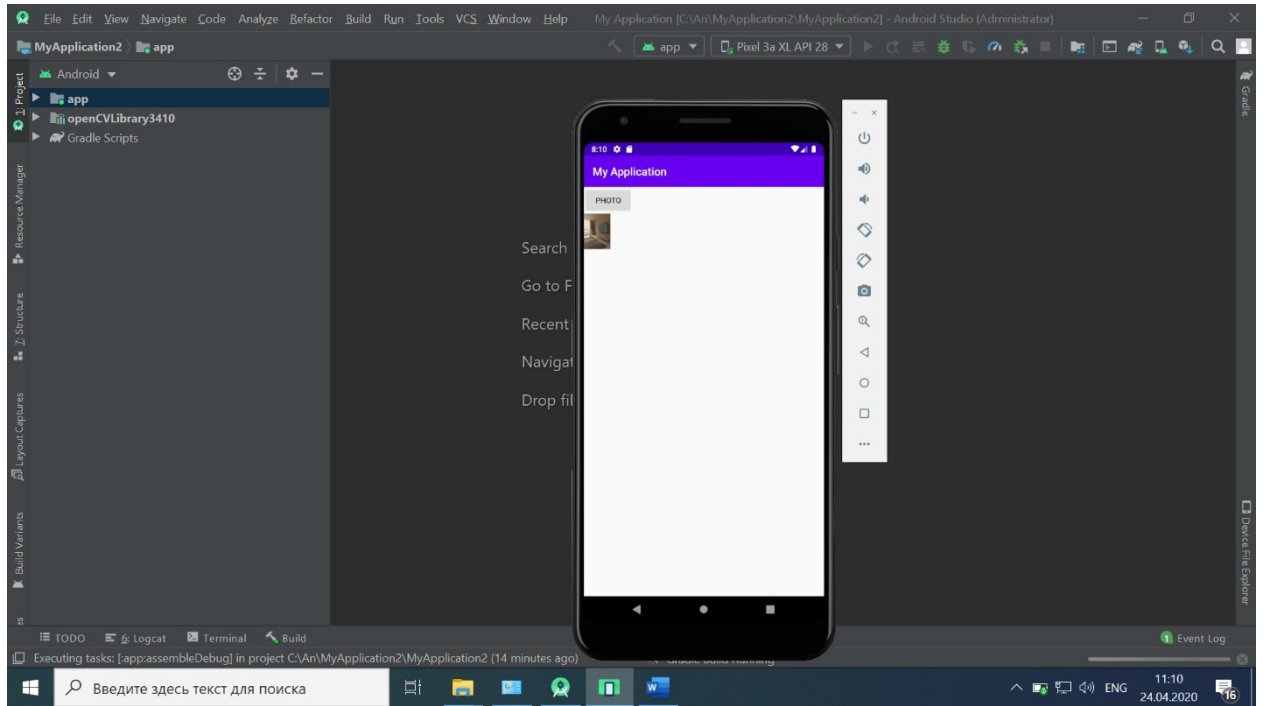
File Edit View Navigate Code Analyze Refactor Build Run Tools VCS Window Help My Application [C:\An\MyApplication2\MyApplication2] - Android Studio (Administrator)

MyApplication2 app

app Pixel 3a XL API 28

1: Project

Android

app

openCVLibrary3410

Gradle Scripts

Resource Manager

Z: Structure

Layout Captures

Build Variants

Search

Go to F

Recent

Navigat

Drop fil

8:10

My Application

PHOTO

Gradle

Device File Explorer

TODO 6: Logcat Terminal Build

Event Log

Executing tasks: [app:assembleDebug] in project C:\An\MyApplication2\MyApplication2 (14 minutes ago)

Введите здесь текст для поиска

ENG

11:10
24.04.2020

16